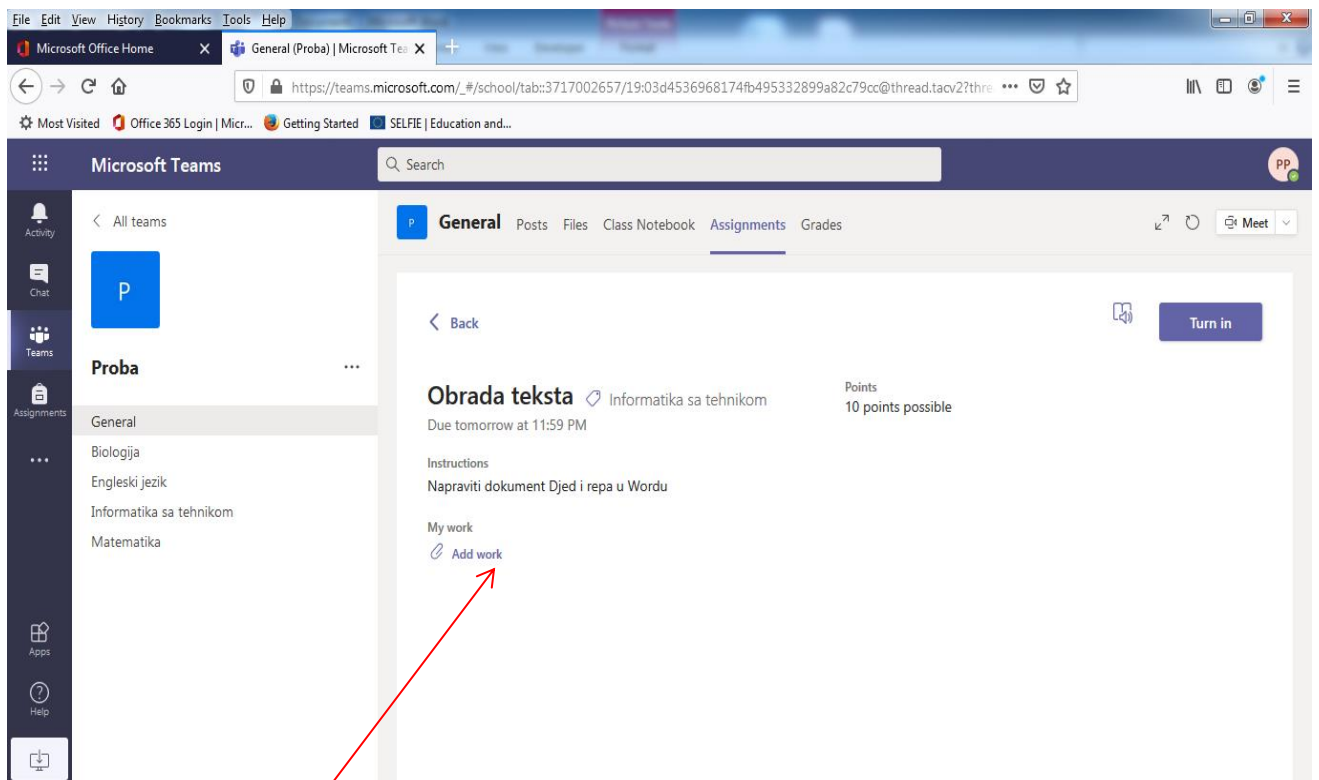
File Edit View History Bookmarks Tools Help

Microsoft Office Home
General (Proba) | Microsoft Tea

https://teams.microsoft.com/_#/school/tab::3717002657/19:03d4536968174fb495332899a82c79cc@thread.tacv2?thre

Most Visited  Office 365 Login | Micr...  Getting Started  SELFIE | Education and...

Microsoft Teams
Search
PP

Activity
Chat
Teams
Assignments
...
Apps
Help

< All teams
P
Proba ...
General
Biologija
Engleski jezik
Informatika sa tehnikom
Matematika

P General Posts Files Class Notebook Assignments Grades
Meet

< Back
Turn in

Obrada teksta Informatika sa tehnikom
Due tomorrow at 11:59 PM

Points
10 points possible

Instructions
Napraviti dokument Djed i repa u Wordu

My work
Add work